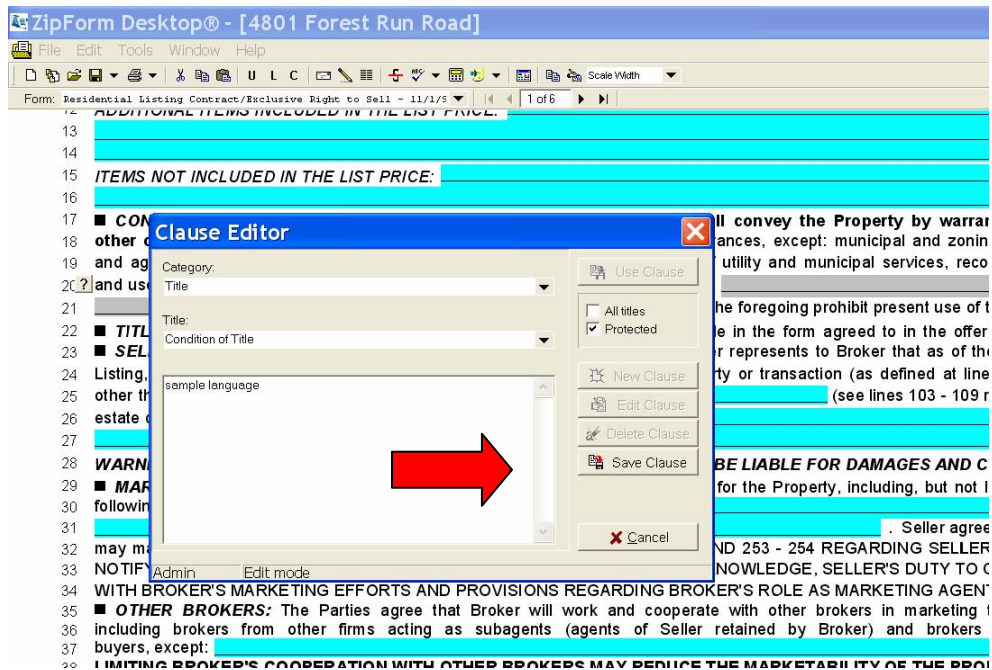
ZipForm Desktop® - [4801 Forest Run Road]

File Edit Tools Window Help

U L C Scale Width

Form: Residential Listing Contract/Exclusive Right to Sell - 11/1/5 1 of 6

12 ADDITIONAL ITEMS INCLUDED IN THE LIST PRICE:
13
14
15 ITEMS NOT INCLUDED IN THE LIST PRICE:
16
17 ■ CON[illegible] ll convey the Property by warra
18 other c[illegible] ances, except: municipal and zonin
19 and ag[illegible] utility and municipal services, reco
20 and use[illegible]
21 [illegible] he foregoing prohibit present use of t
22 ■ TITL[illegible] e in the form agreed to in the offer
23 ■ SEL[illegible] r represents to Broker that as of the
24 Listing,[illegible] rty or transaction (as defined at line
25 other th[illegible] (see lines 103 - 109 r
26 estate c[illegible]
27
28 WARN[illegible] BE LIABLE FOR DAMAGES AND C
29 ■ MAR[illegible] for the Property, including, but not l
30 followin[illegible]
31 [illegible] . Seller agree
32 may ma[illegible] ND 253 - 254 REGARDING SELLER
33 NOTIFY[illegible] NOWLEDGE, SELLER'S DUTY TO C
34 WITH BROKER'S MARKETING EFFORTS AND PROVISIONS REGARDING BROKER'S ROLE AS MARKETING AGENT
35 ■ OTHER BROKERS: The Parties agree that Broker will work and cooperate with other brokers in marketing t
36 including brokers from other firms acting as subagents (agents of Seller retained by Broker) and brokers
37 buyers, except:
38 LIMITING BROKER'S COOPERATION WITH OTHER BROKERS MAY REDUCE THE MARKETABILITY OF THE PRO

Clause Editor

Category:
Title

Title:
Condition of Title

sample language

Use Clause
All titles
Protected
New Clause
Edit Clause
Delete Clause
Save Clause
Cancel

Admin Edit mode